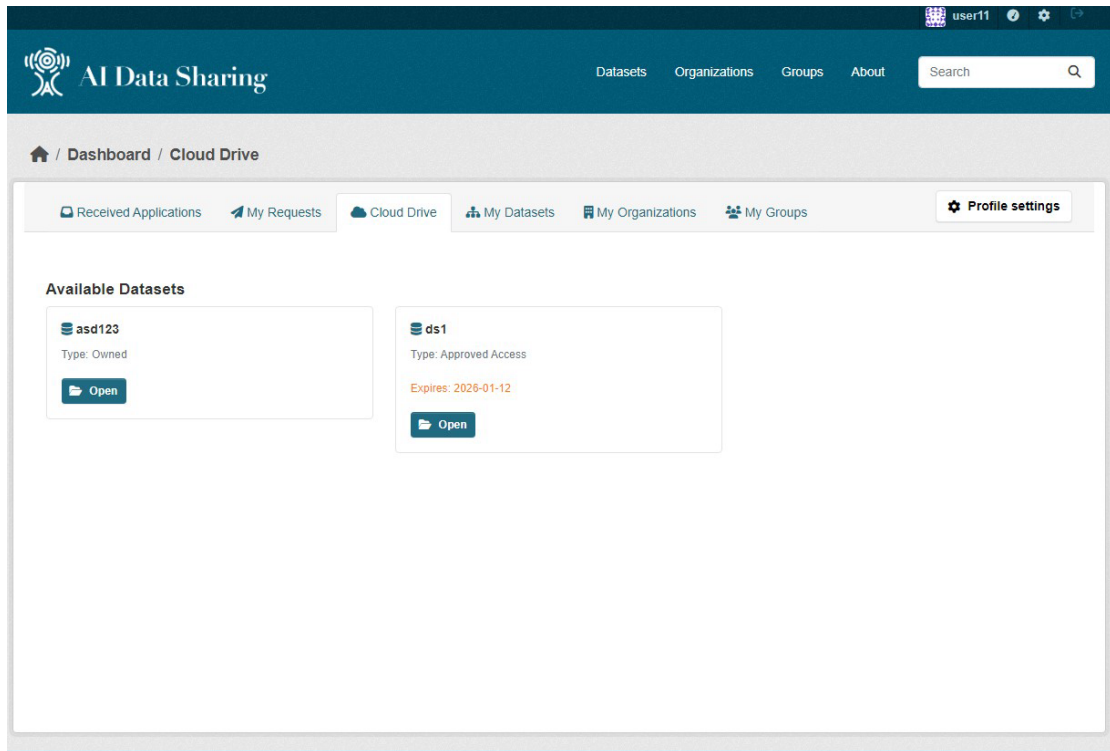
user11

AI Data Sharing

Datasets Organizations Groups About Search

/ Dashboard / Cloud Drive

Received Applications My Requests Cloud Drive My Datasets My Organizations My Groups

Profile settings

Available Datasets

asd123
Type: Owned
Open

ds1
Type: Approved Access
Expires: 2026-01-12
Open